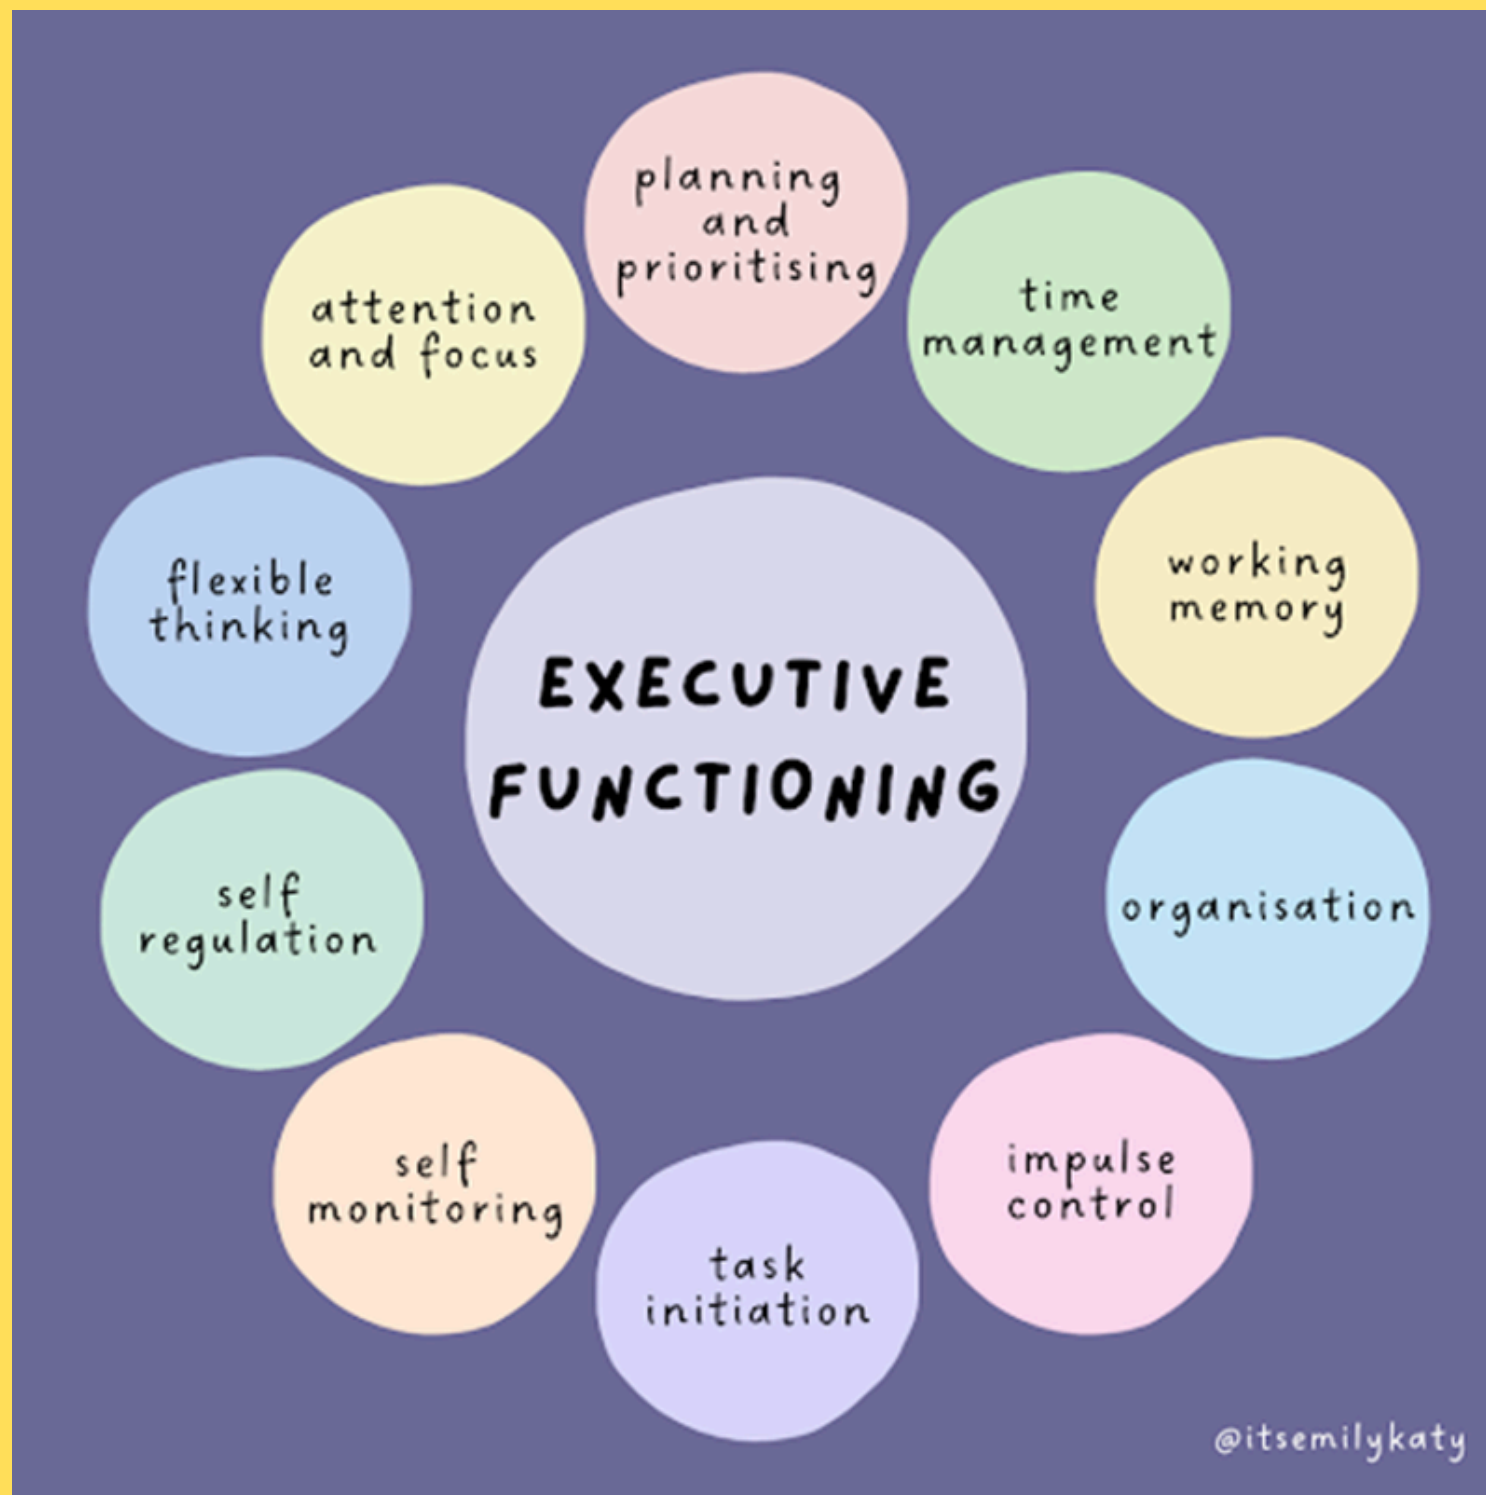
EXECUTIVE FUNCTIONING

planning and prioritising

time management

working memory

organisation

impulse control

task initiation

self monitoring

self regulation

flexible thinking

attention and focus

@itsemilykaty